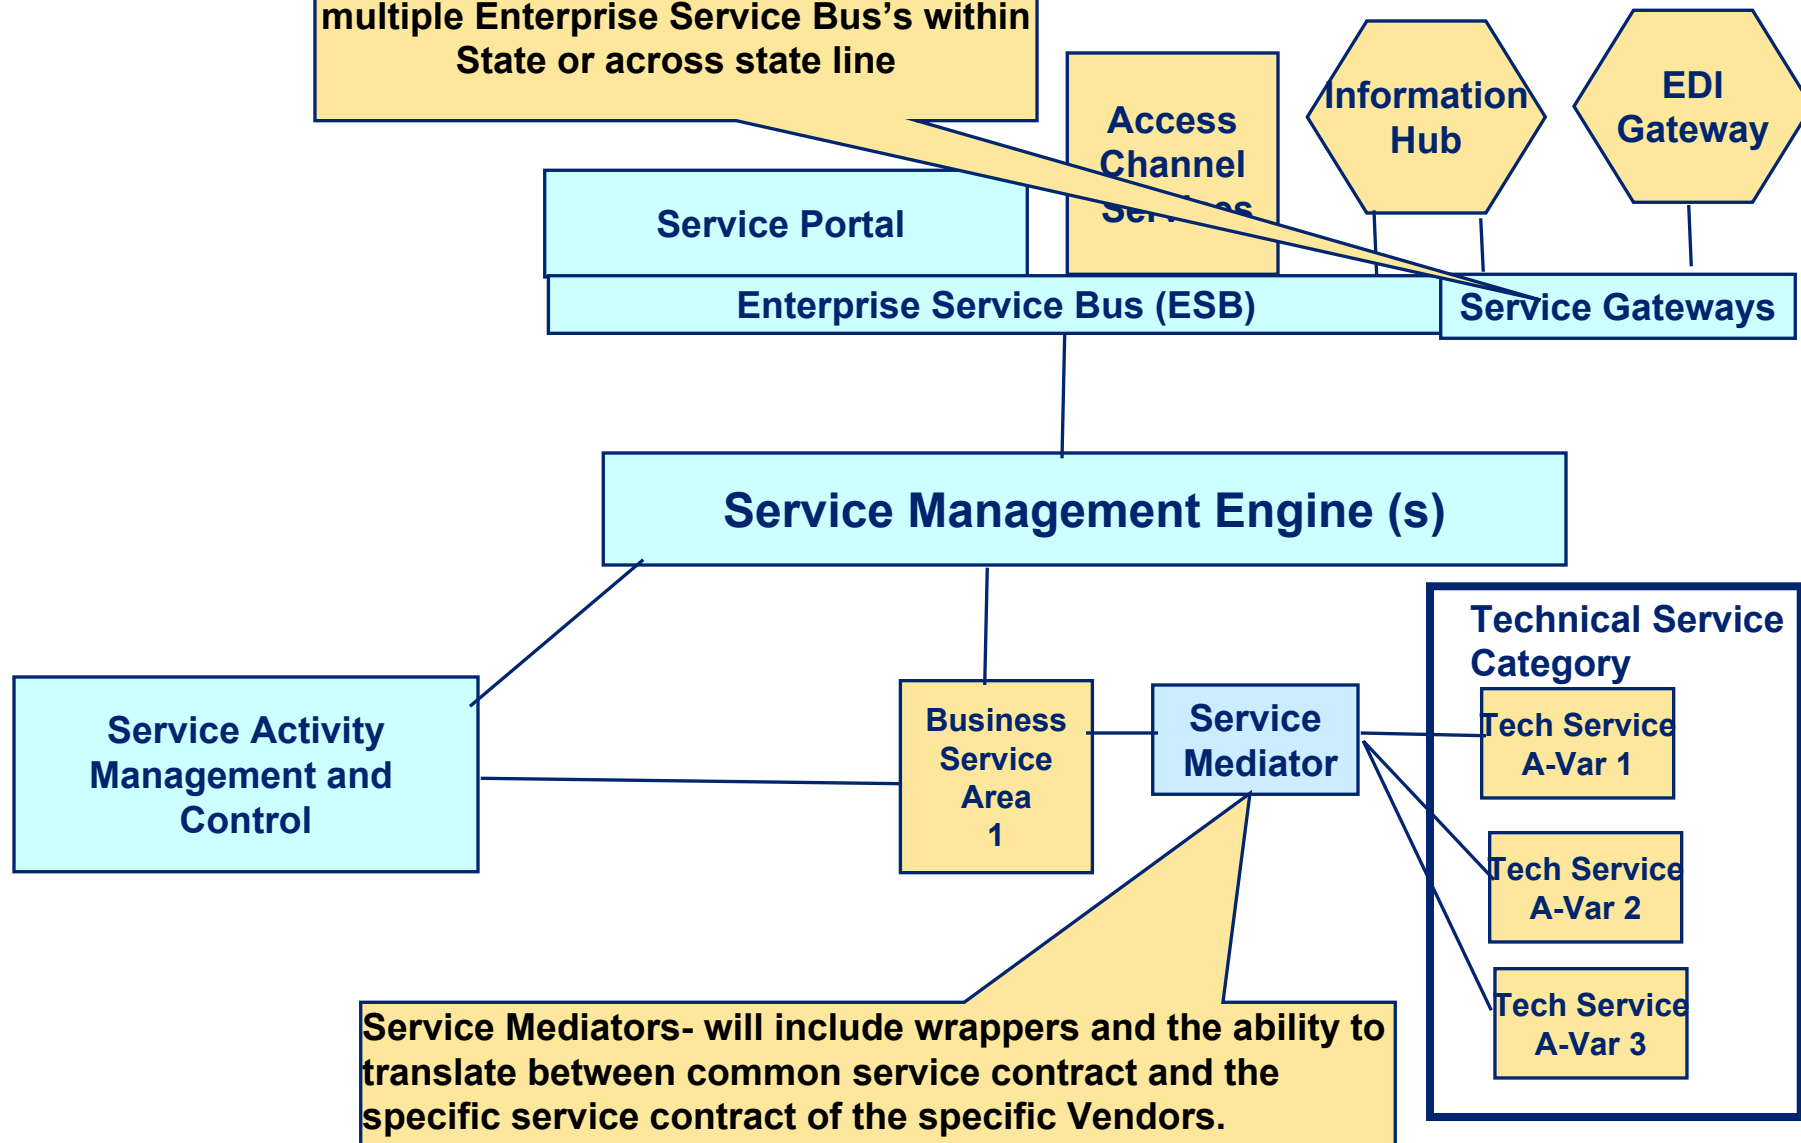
multiple Enterprise Service Bus's within State or across state line

Access Channel Ser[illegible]es

Information Hub

EDI Gateway

Service Portal

Enterprise Service Bus (ESB)

Service Gateways

Service Management Engine (s)

Technical Service Category

Service Activity Management and Control

Business Service Area 1

Service Mediator

Tech Service A-Var 1

Tech Service A-Var 2

Tech Service A-Var 3

Service Mediators- will include wrappers and the ability to translate between common service contract and the specific service contract of the specific Vendors.